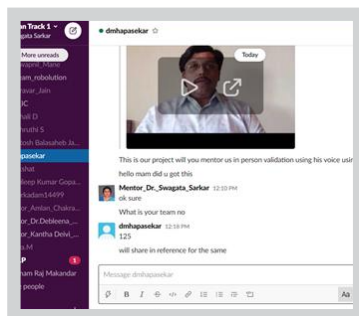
n Track 1
agata Sarkar
More unreads
vapnil_Mane
am_robolution
avar_Jain
IC
hali D
mruthi S
tosh Balasaheb Ja...
apasekar
shat
deep Kumar Gopa...
arkadam14499
or_Aman_Chakra...
or_Dr.Debleena_...
or_Kantha Deivi_...
s.M
P 1
nam Raj Makandar
people

dmhapasekar

Today

This is our project will you mentor us in person validation using his voice usi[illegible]

hello mam did u got this

Mentor_Dr_Swagata_Sarkar 12:10 PM
ok sure

What is your team no

dmhapasekar 12:18 PM
125

will share in reference for the same

Message dmhapasekar

B I

Aa